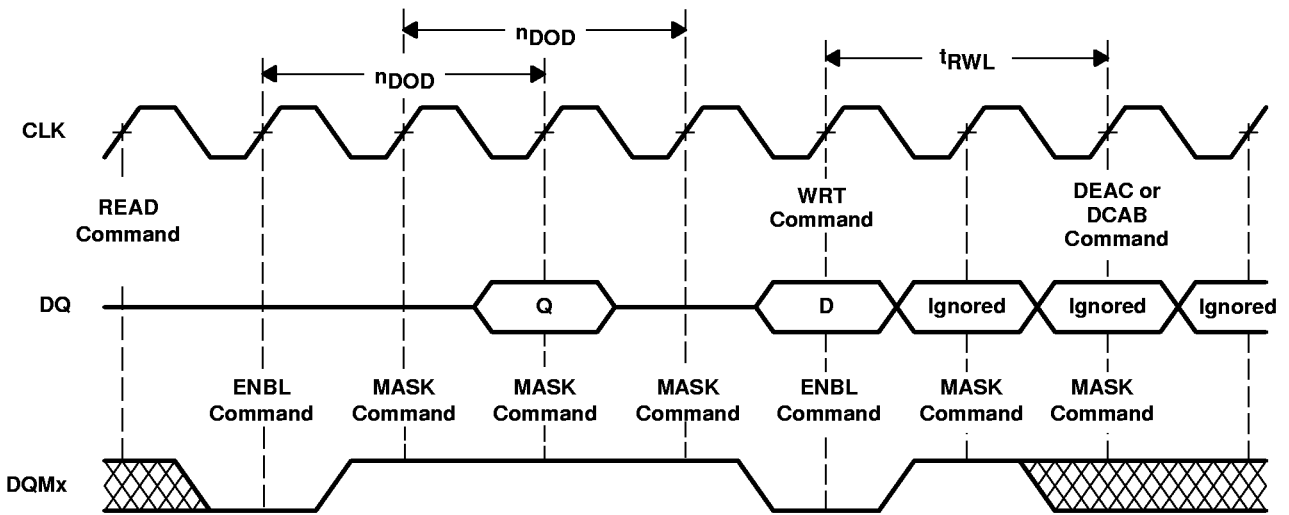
$n_{DOD}$

$n_{DOD}$

$t_{RWL}$

CLK

READ Command

WRT Command

DEAC or DCAB Command

DQ

Q

D

Ignored

Ignored

Ignored

ENBL Command

MASK Command

MASK Command

MASK Command

ENBL Command

MASK Command

MASK Command

DQMx